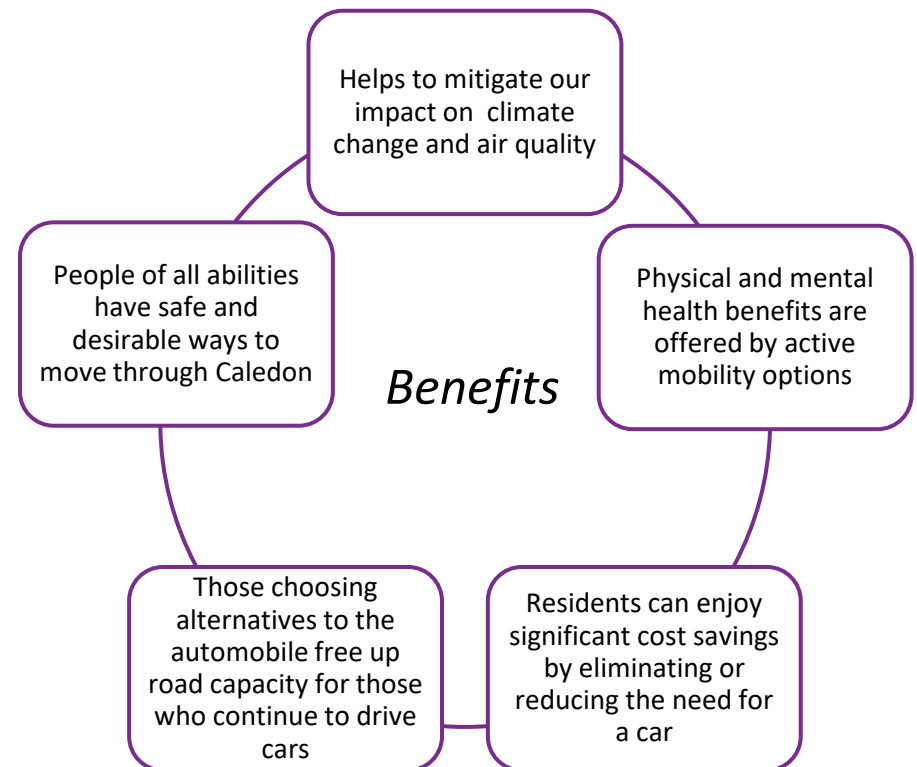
Helps to mitigate our impact on climate change and air quality

Physical and mental health benefits are offered by active mobility options

Residents can enjoy significant cost savings by eliminating or reducing the need for a car

Those choosing alternatives to the automobile free up road capacity for those who continue to drive cars

People of all abilities have safe and desirable ways to move through Caledon

Benefits